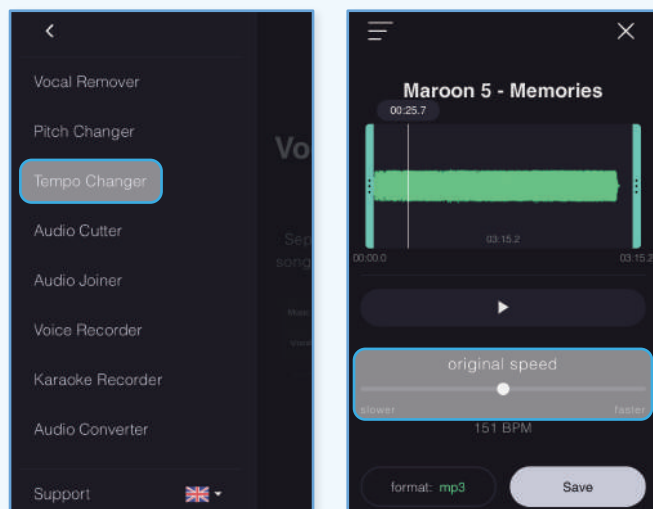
Vocal Remover

Pitch Changer

Tempo Changer

Audio Cutter

Audio Joiner

Voice Recorder

Karaoke Recorder

Audio Converter

Support

Vo

Sep
song

Maroon 5 - Memories

00:25.7

03:15.2

00:00.0

03:15.2

original speed

slower

faster

151 BPM

format: mp3

Save